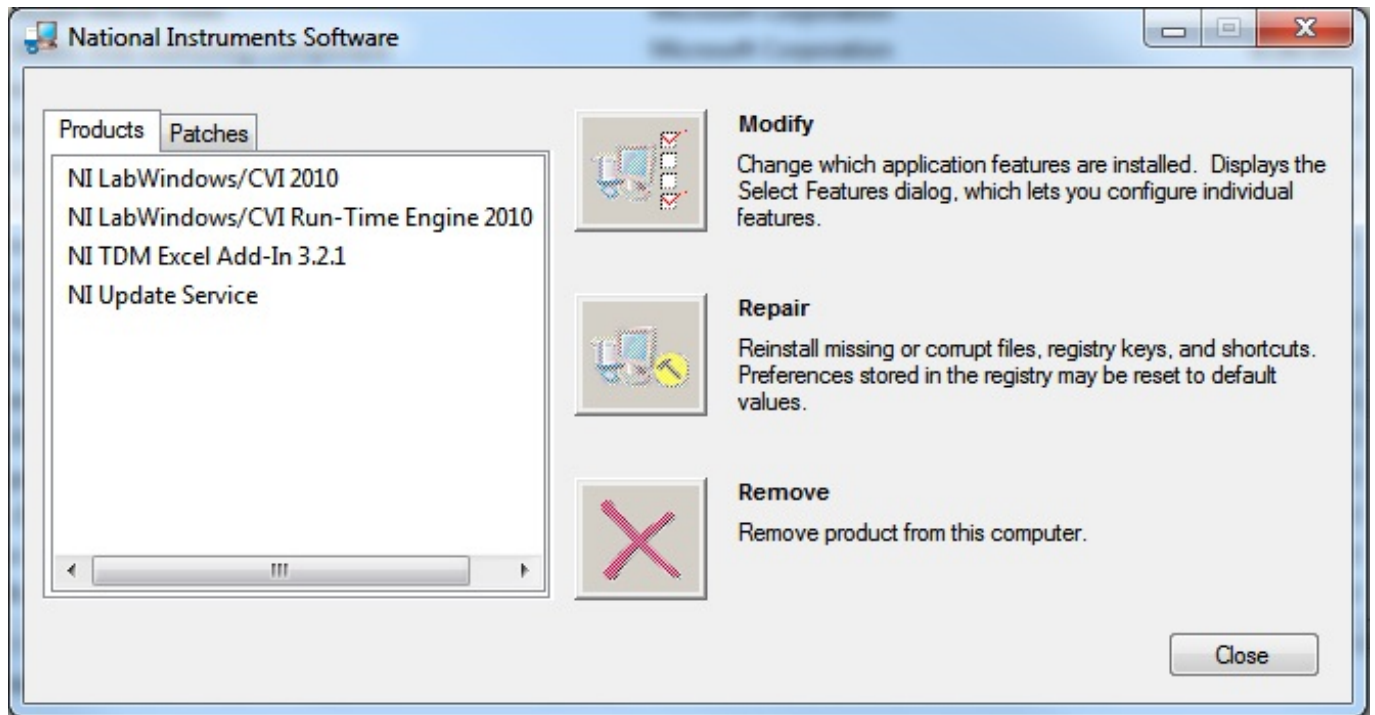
National Instruments Software

Products
Patches

NI LabWindows/CVI 2010
NI LabWindows/CVI Run-Time Engine 2010
NI TDM Excel Add-In 3.2.1
NI Update Service

Modify
Change which application features are installed. Displays the Select Features dialog, which lets you configure individual features.

Repair
Reinstall missing or corrupt files, registry keys, and shortcuts. Preferences stored in the registry may be reset to default values.

Remove
Remove product from this computer.

Close